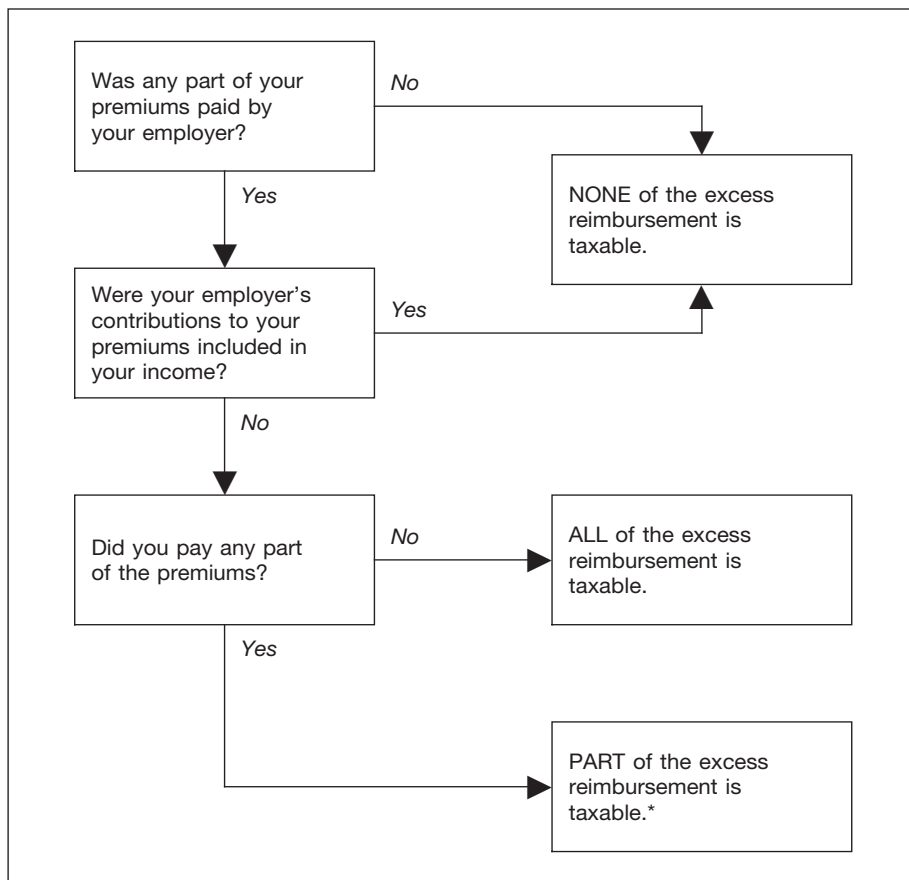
Was any part of your premiums paid by your employer?

No

NONE of the excess reimbursement is taxable.

Yes

Were your employer's contributions to your premiums included in your income?

Yes

No

Did you pay any part of the premiums?

No

ALL of the excess reimbursement is taxable.

Yes

PART of the excess reimbursement is taxable.*